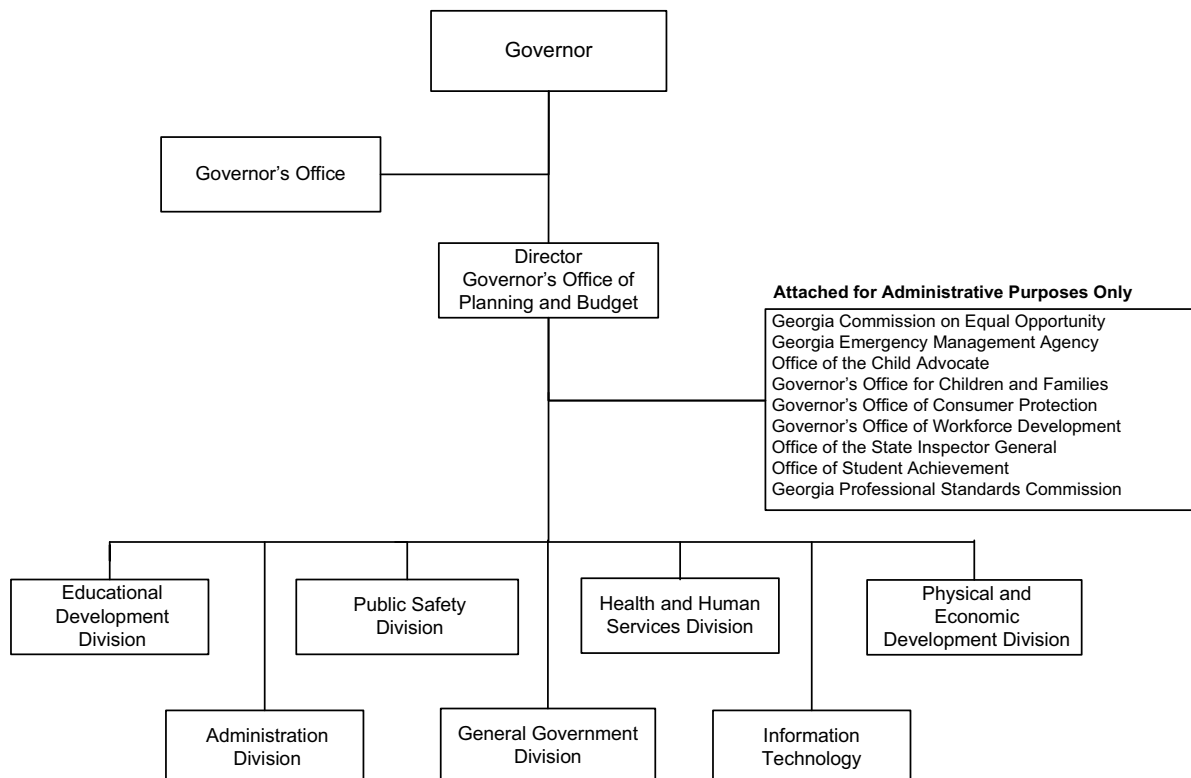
Governor

Governor's Office

Director
Governor's Office of Planning and Budget

Attached for Administrative Purposes Only

Georgia Commission on Equal Opportunity
Georgia Emergency Management Agency
Office of the Child Advocate
Governor's Office for Children and Families
Governor's Office of Consumer Protection
Governor's Office of Workforce Development
Office of the State Inspector General
Office of Student Achievement
Georgia Professional Standards Commission

Educational Development Division

Public Safety Division

Health and Human Services Division

Physical and Economic Development Division

Administration Division

General Government Division

Information Technology